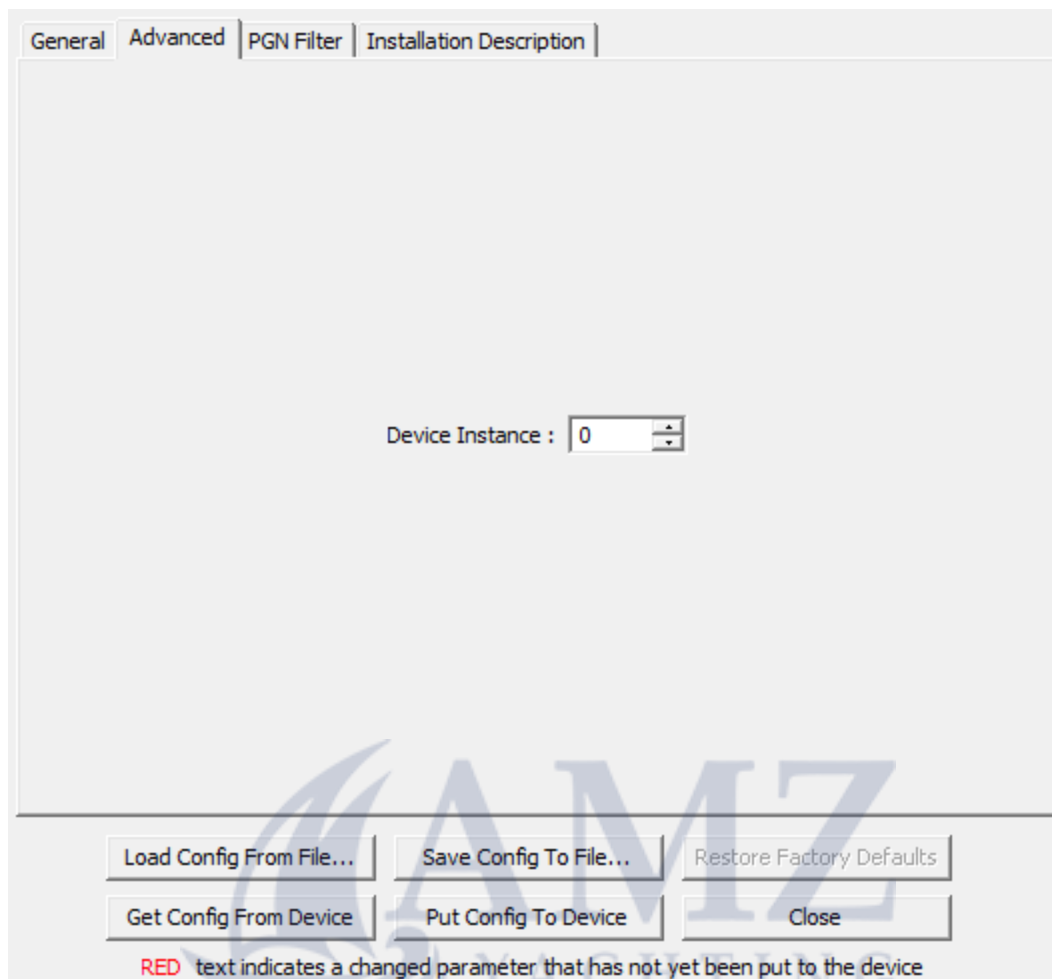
General | Advanced | PGN Filter | Installation Description

Device Instance : 0

Load Config From File...
Save Config To File...
Restore Factory Defaults
Get Config From Device
Put Config To Device
Close

RED text indicates a changed parameter that has not yet been put to the device

AMZ